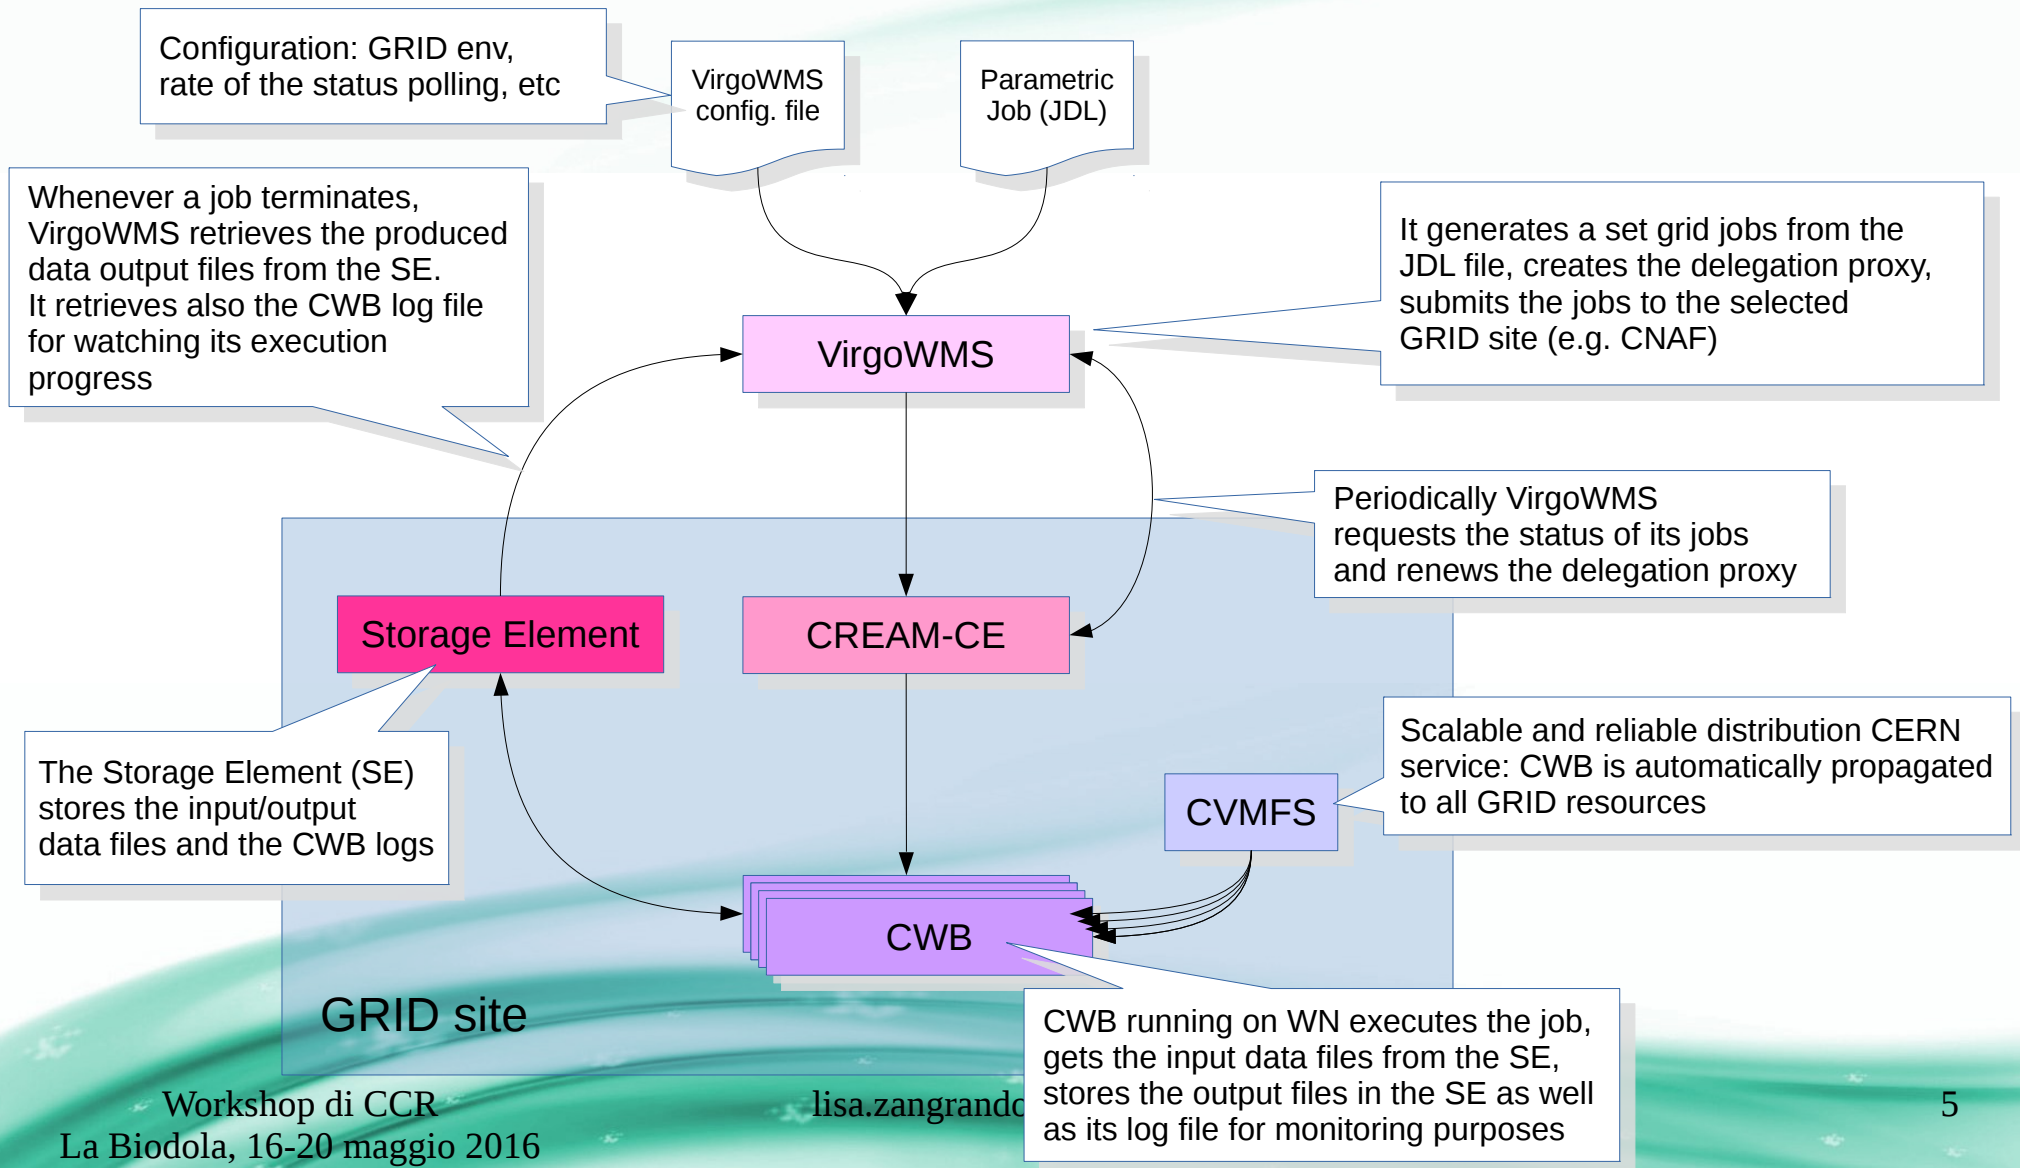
Configuration: GRID env, rate of the status polling, etc

VirgoWMS config. file

Parametric Job (JDL)

Whenever a job terminates, VirgoWMS retrieves the produced data output files from the SE.
It retrieves also the CWB log file for watching its execution progress

It generates a set grid jobs from the JDL file, creates the delegation proxy, submits the jobs to the selected GRID site (e.g. CNAF)

VirgoWMS

Periodically VirgoWMS requests the status of its jobs and renews the delegation proxy

Storage Element

CREAM-CE

The Storage Element (SE) stores the input/output data files and the CWB logs

Scalable and reliable distribution CERN service: CWB is automatically propagated to all GRID resources

CVMFS

CWB

GRID site

CWB running on WN executes the job, gets the input data files from the SE, stores the output files in the SE as well as its log file for monitoring purposes

Workshop di CCR
La Biodola, 16-20 maggio 2016

lisa.zangrando

5